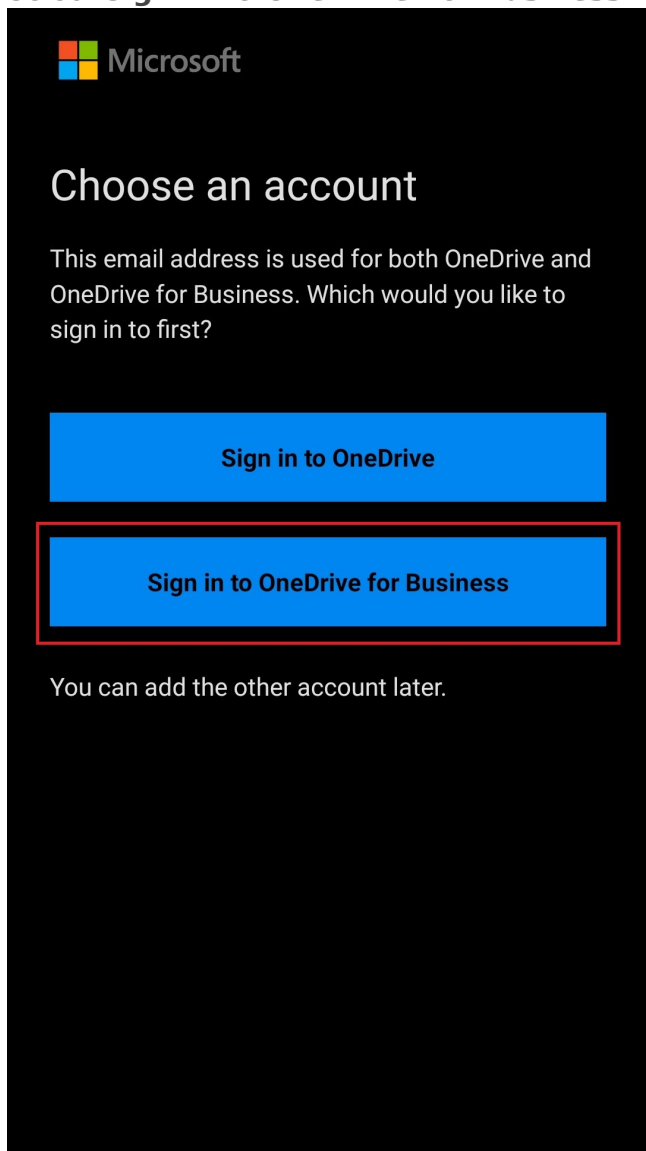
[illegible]

Microsoft

Choose an account

This email address is used for both OneDrive and OneDrive for Business. Which would you like to sign in to first?

Sign in to OneDrive

Sign in to OneDrive for Business

You can add the other account later.